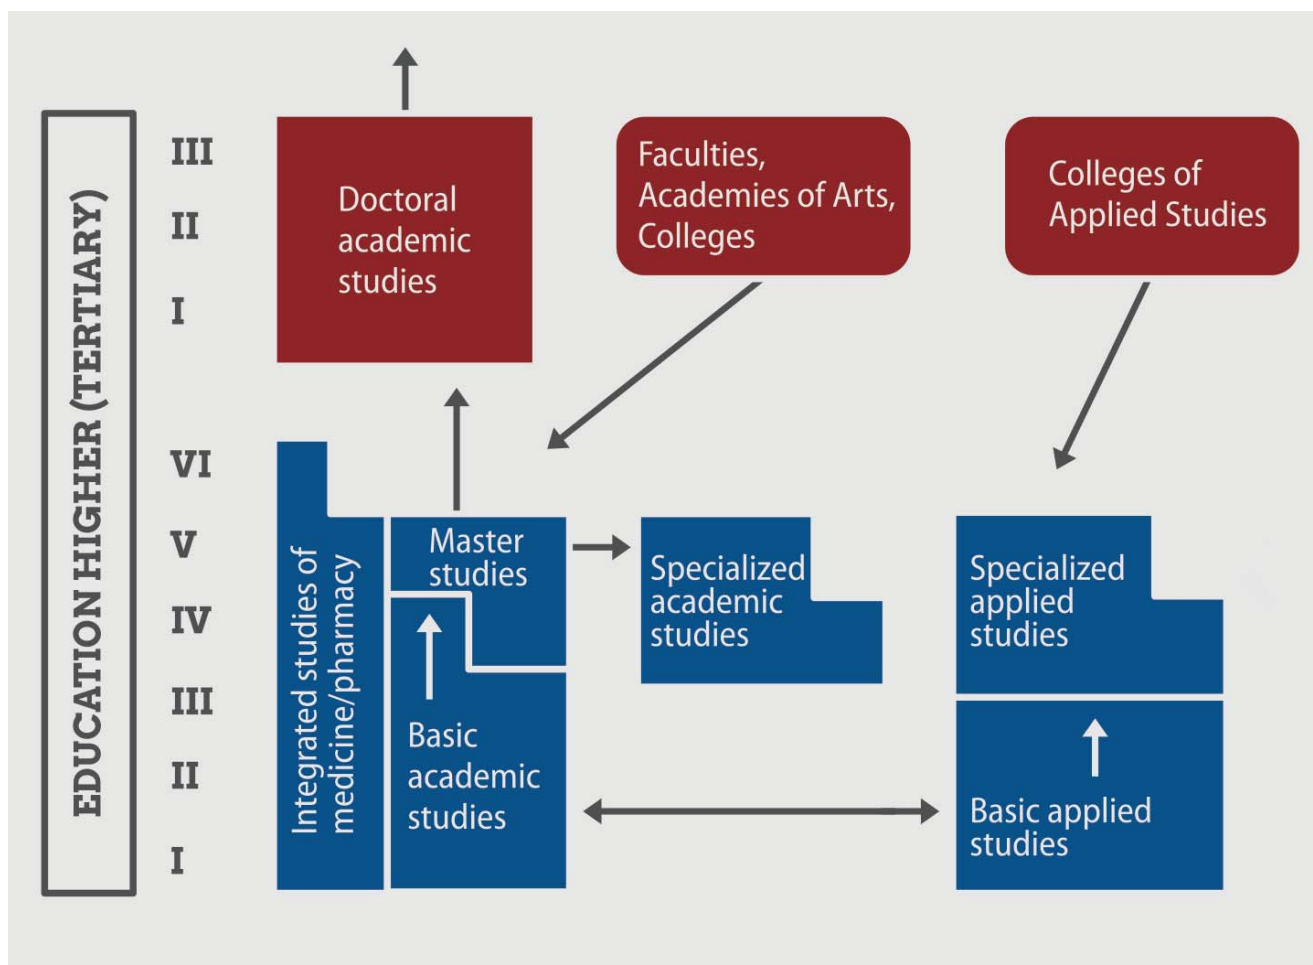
EDUCATION HIGHER (TERTIARY)

III
II
I

Doctoral academic studies

Faculties, Academies of Arts, Colleges

Colleges of Applied Studies

VI
V
IV
III
II
I

Integrated studies of medicine/pharmacy

Master studies

Basic academic studies

Specialized academic studies

Specialized applied studies

Basic applied studies